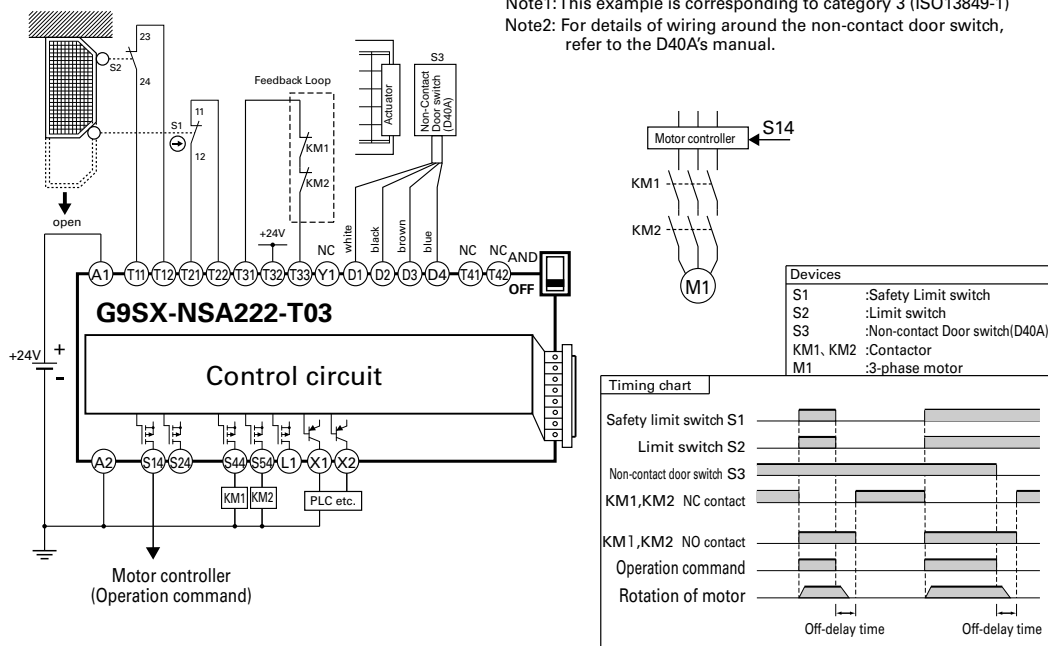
Note1: This example is corresponding to category 3 (ISO13849-1)
Note2: For details of wiring around the non-contact door switch, refer to the D40A's manual.

S2
23
24
S1
11
12
open
Feedback Loop
KM1
KM2
+24V
Actuator
S3
Non-Contact Door switch (D40A)
NC
white
black
brown
blue
NC
NC
AND
OFF

A1 T11 T12 T21 T22 T31 T32 T33 Y1 D1 D2 D3 D4 T41 T42

G9SX-NSA222-T03

+24V
+
-

Control circuit

A2 S14 S24 S44 S54 L1 X1 X2

KM1 KM2
PLC etc.

Motor controller
(Operation command)

Motor controller
S14
KM1
KM2
M1

| Devices | |
|---|---|
| S1 | :Safety Limit switch |
| S2 | :Limit switch |
| S3 | :Non-contact Door switch(D40A) |
| KM1、KM2 | :Contactor |
| M1 | :3-phase motor |

Timing chart
Safety limit switch S1
Limit switch S2
Non-contact door switch S3
KM1,KM2 NC contact
KM1,KM2 NO contact
Operation command
Rotation of motor
Off-delay time
Off-delay time